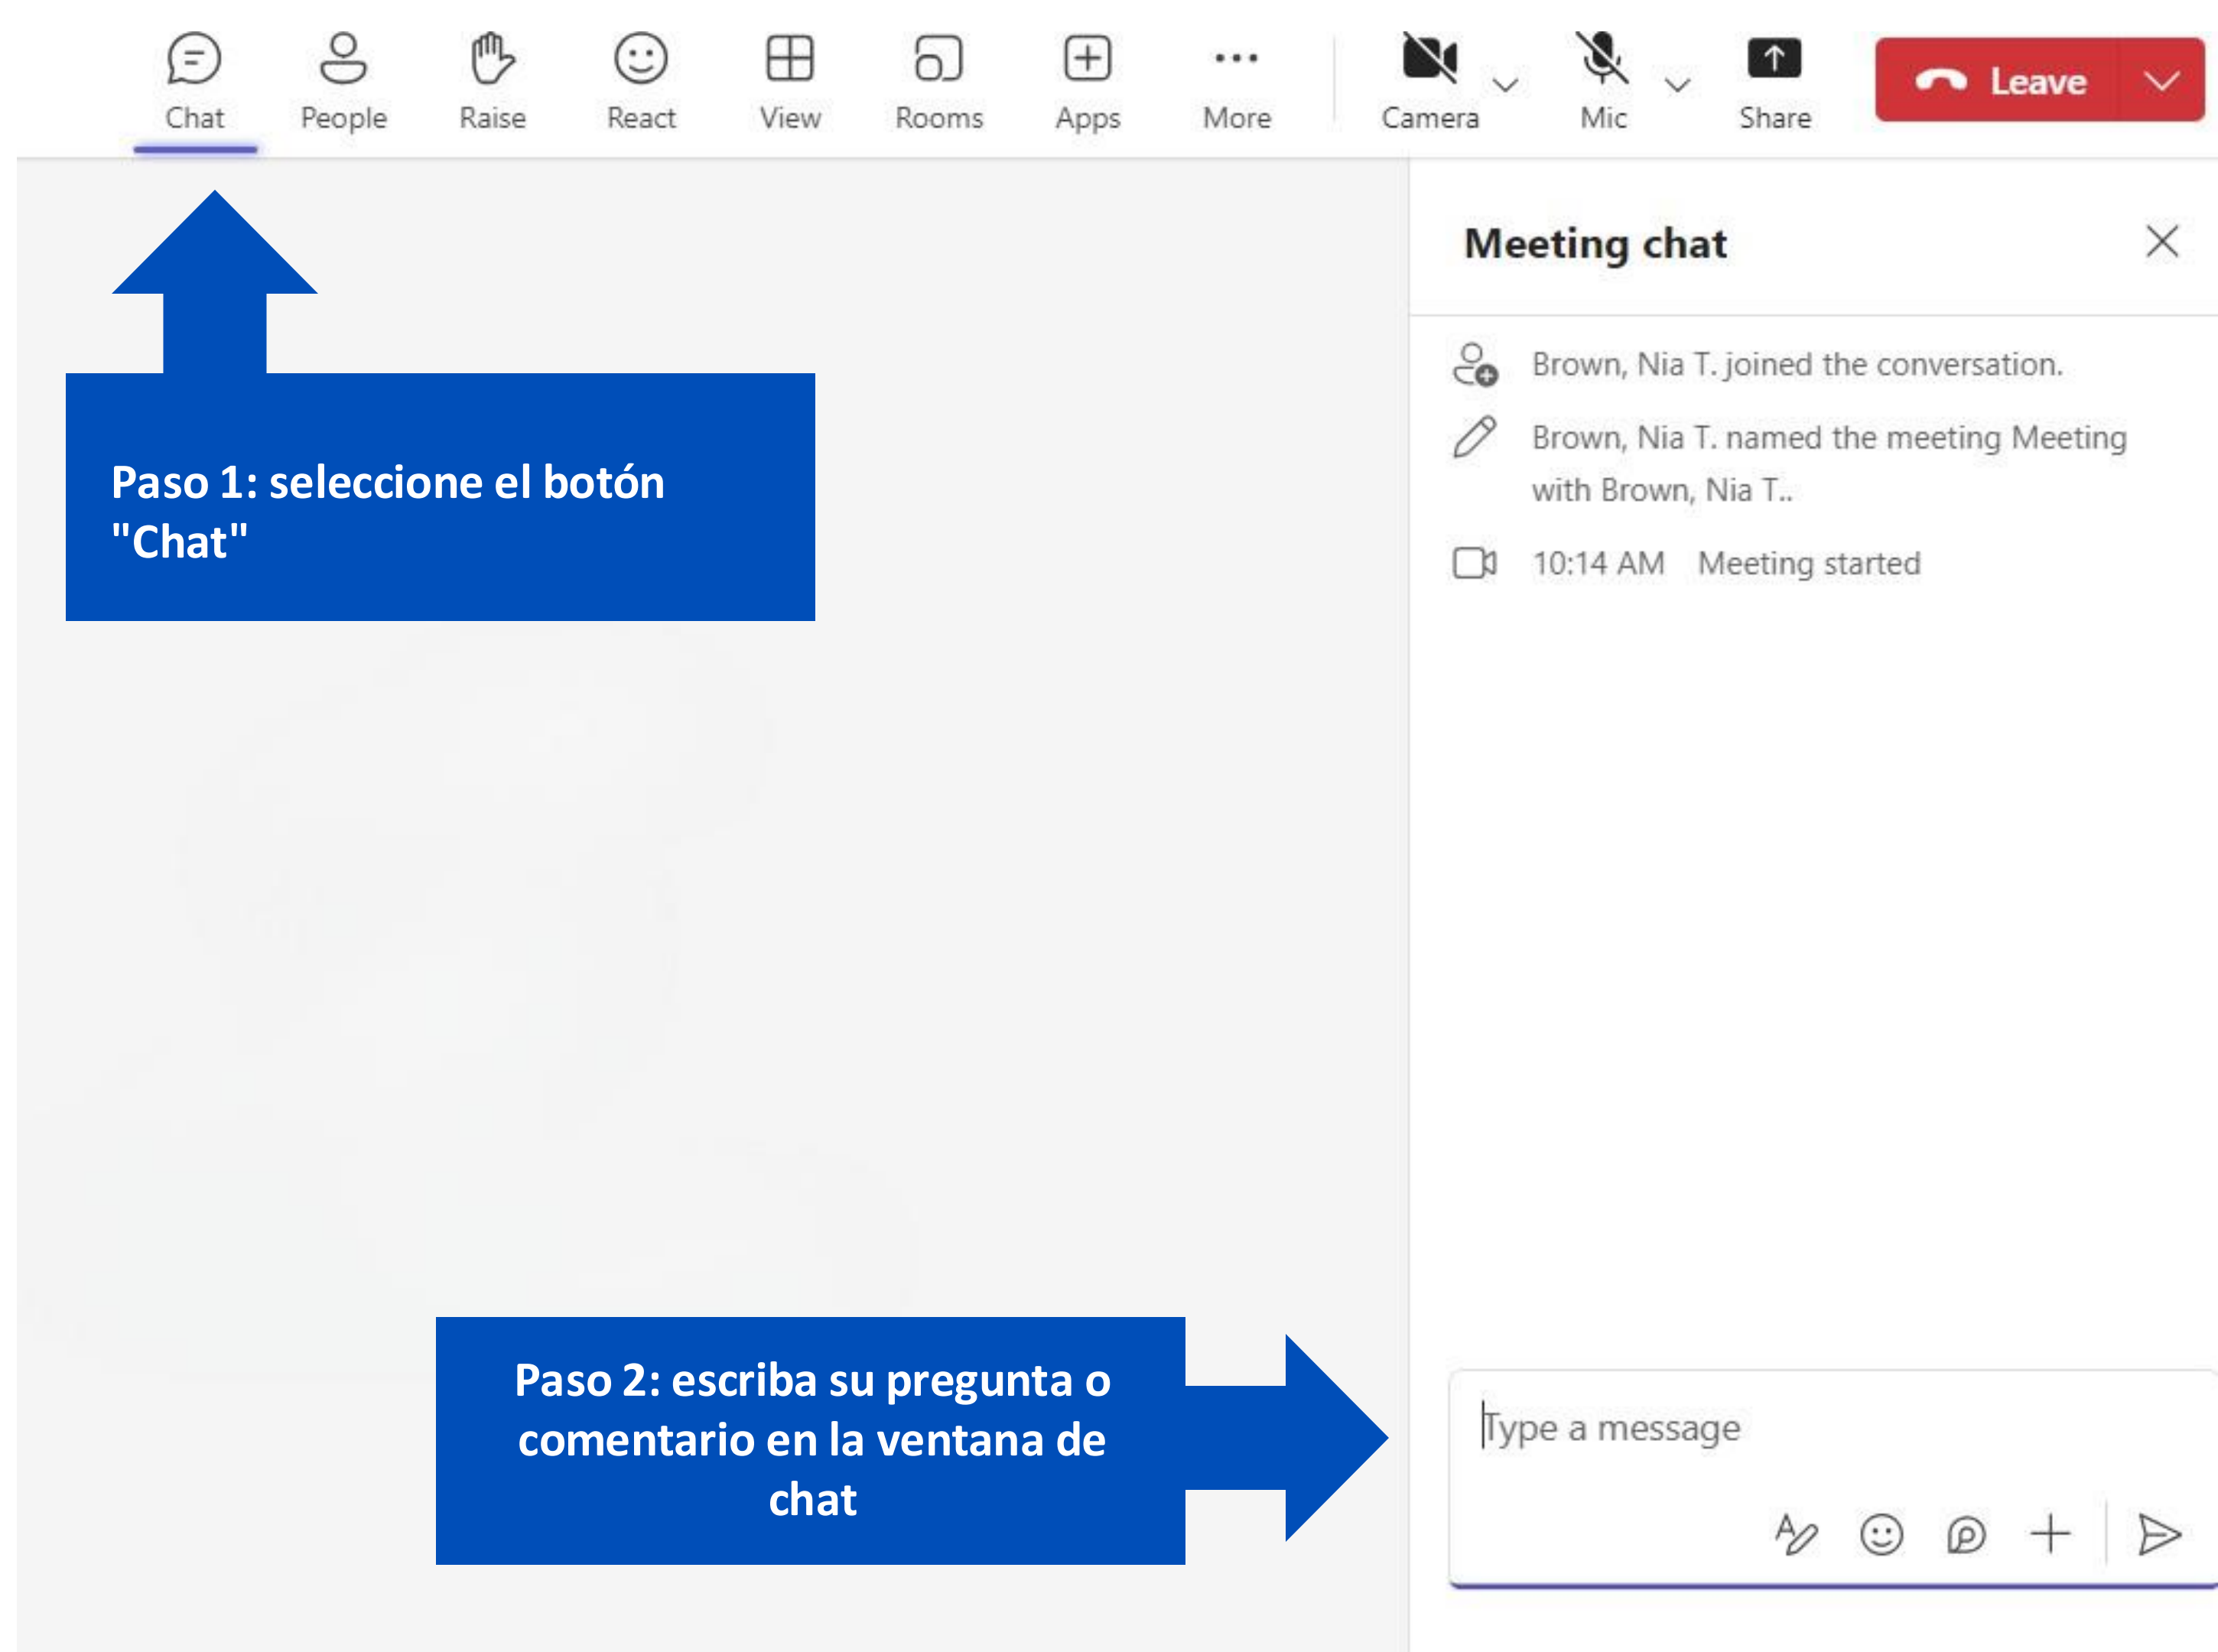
Chat People Raise React View Rooms Apps More Camera Mic Share Leave

Paso 1: seleccione el botón "Chat"

Meeting chat

Brown, Nia T. joined the conversation.

Brown, Nia T. named the meeting Meeting with Brown, Nia T..

10:14 AM Meeting started

Paso 2: escriba su pregunta o comentario en la ventana de chat

Type a message